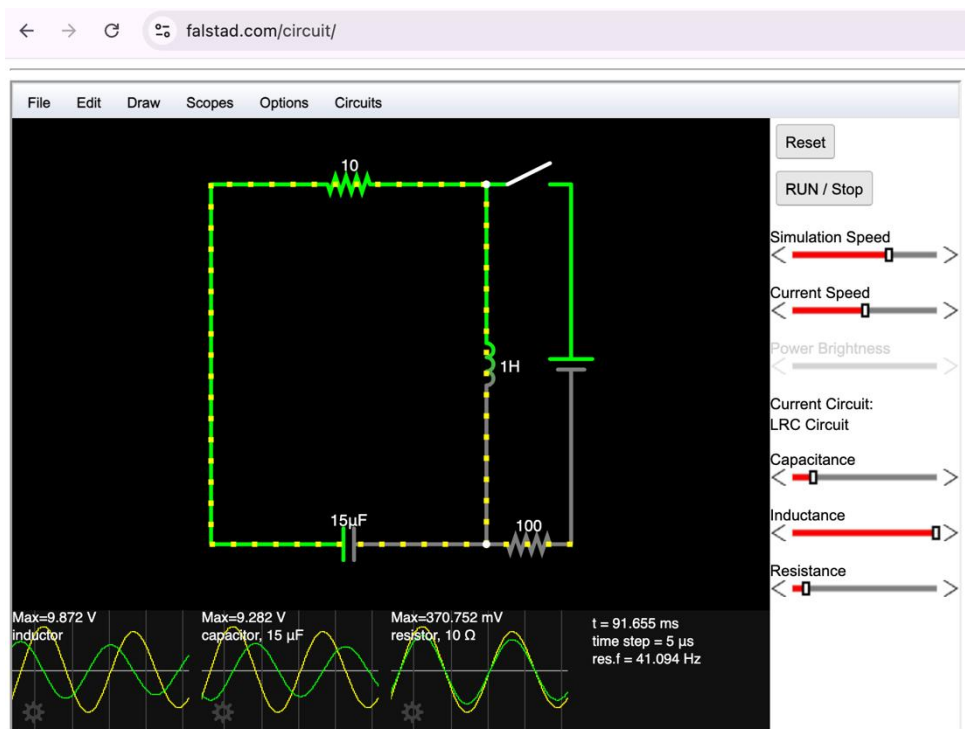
falstad.com/circuit/

File Edit Draw Scopes Options Circuits

10

1H

15µF

100

Max=9.872 V
inductor

Max=9.282 V
capacitor, 15 µF

Max=370.752 mV
resistor, 10 Ω

t = 91.655 ms
time step = 5 µs
res.f = 41.094 Hz

Reset

RUN / Stop

Simulation Speed

Current Speed

Power Brightness

Current Circuit:
LRC Circuit

Capacitance

Inductance

Resistance